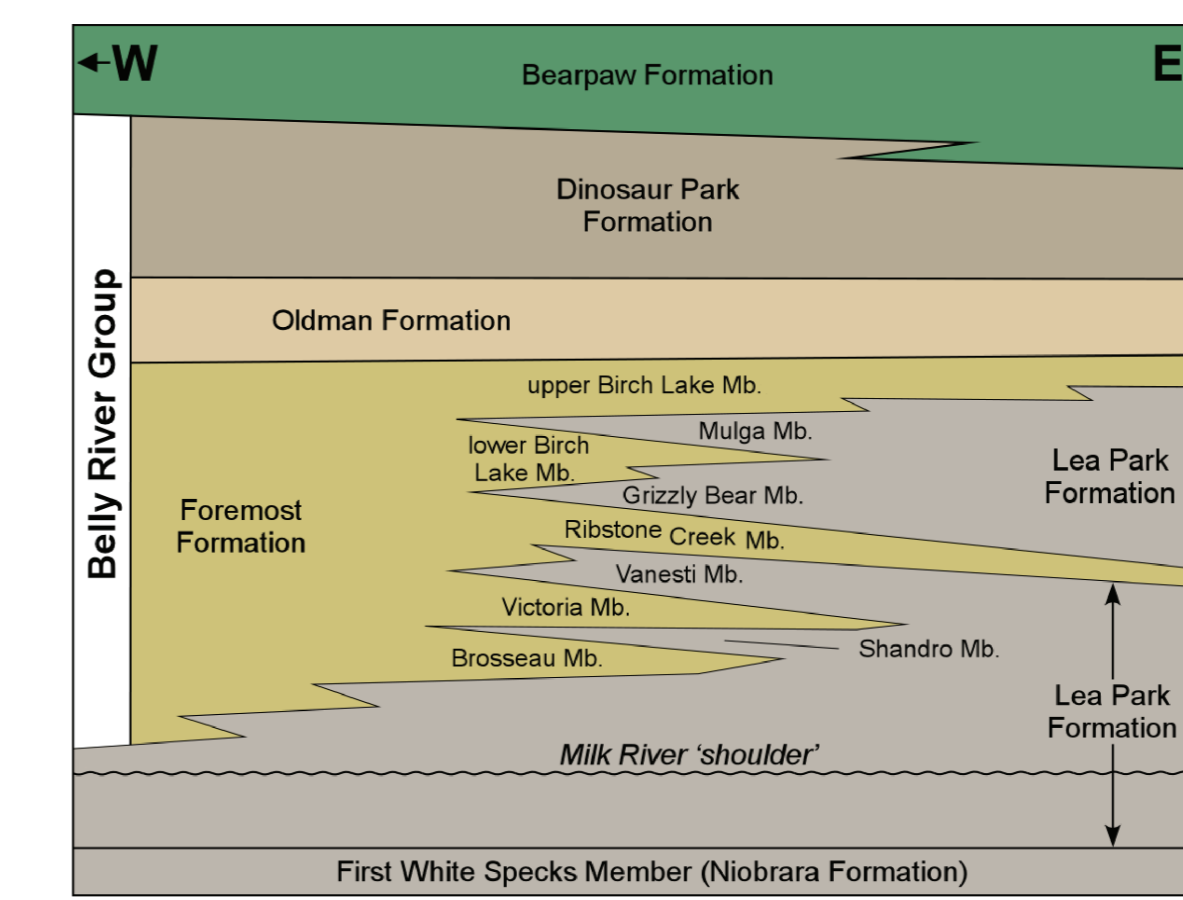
←W

Bearpaw Formation

E

Belly River Group

Dinosaur Park Formation

Oldman Formation

upper Birch Lake Mb.

Mulga Mb.

lower Birch Lake Mb.

Grizzly Bear Mb.

Lea Park Formation

Foremost Formation

Ribstone Creek Mb.

Vanesti Mb.

Victoria Mb.

Shandro Mb.

Brosseau Mb.

Lea Park Formation

Milk River 'shoulder'

First White Specks Member (Niobrara Formation)